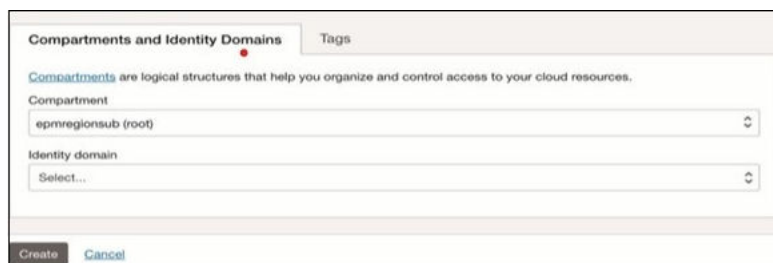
Compartments and Identity Domains

Tags

Compartments are logical structures that help you organize and control access to your cloud resources.

Compartment

epmregionsub (root)

Identity domain

Select...

Create

Cancel